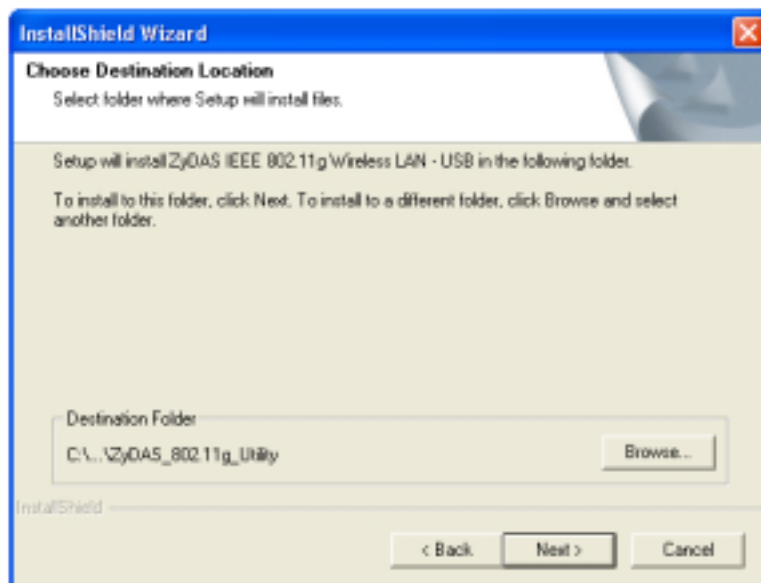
InstallShield Wizard

Choose Destination Location

Select folder where Setup will install files.

Setup will install ZyDAS IEEE 802.11g Wireless LAN - USB in the following folder.

To install to this folder, click Next. To install to a different folder, click Browse and select another folder.

Destination Folder

C:\...\ZyDAS_802.11g_Utility

Browse...

InstallShield

< Back

Next >

Cancel